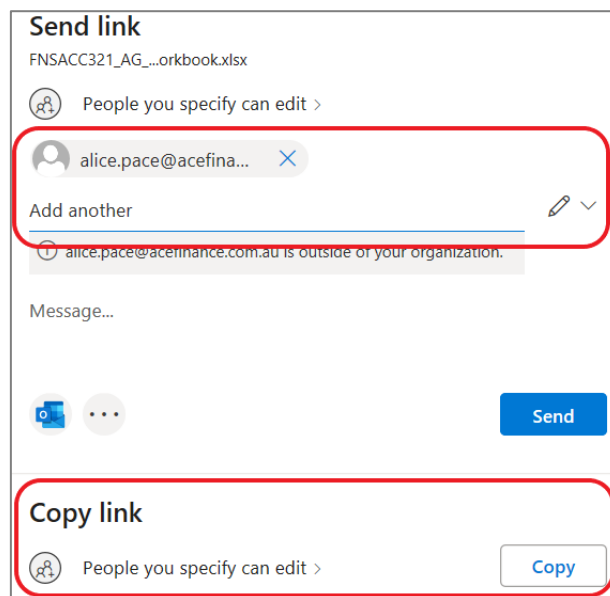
Send link

FNSACC321_AG_...orkbook.xlsx

People you specify can edit >

alice.pace@acefina...

Add another

alice.pace@acefinance.com.au is outside of your organization.

Message...

Send

Copy link

People you specify can edit >

Copy